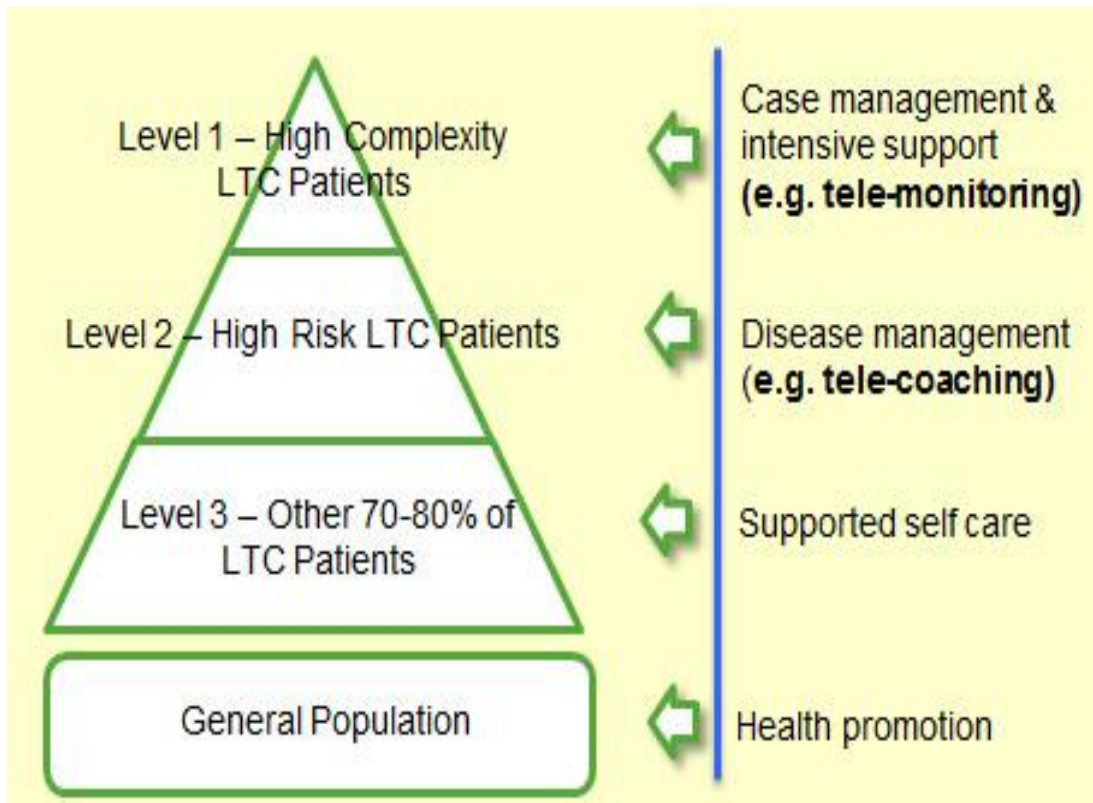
Level 1 – High Complexity LTC Patients

Case management & intensive support **(e.g. tele-monitoring)**

Level 2 – High Risk LTC Patients

Disease management (**e.g. tele-coaching)**

Level 3 – Other 70-80% of LTC Patients

Supported self care

General Population

Health promotion